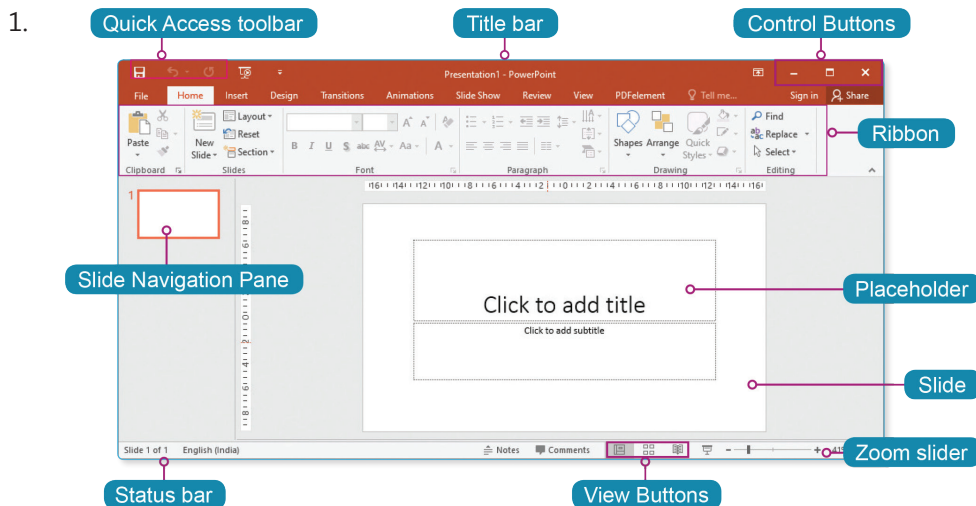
1.

Quick Access toolbar

Title bar

Control Buttons

Presentation1 - PowerPoint

File Home Insert Design Transitions Animations Slide Show Review View PDFelement Tell me... Sign in Share

Paste New Slide Layout Reset Section Clipboard Slides Font Paragraph Shapes Arrange Quick Styles Drawing Find Replace Select Editing

Ribbon

1

Slide Navigation Pane

Click to add title

Click to add subtitle

Placeholder

Slide

Slide 1 of 1 English (India) Notes Comments

Zoom slider

Status bar

View Buttons